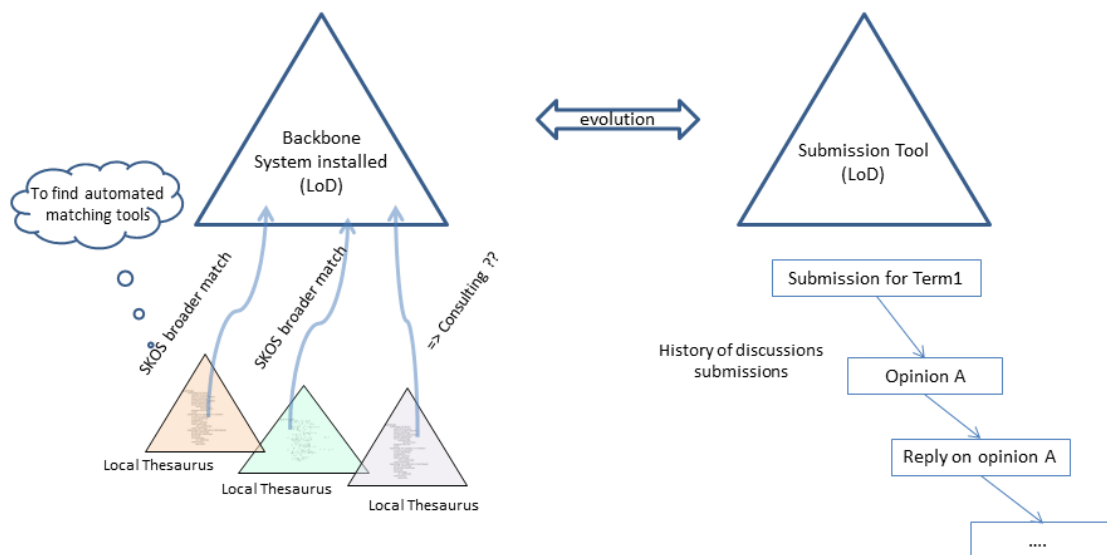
Backbone System installed (LoD)

evolution

Submission Tool (LoD)

To find automated matching tools

SKOS broader match

SKOS broader match

=> Consulting ??

Local Thesaurus

Local Thesaurus

Local Thesaurus

Submission for Term1

History of discussions submissions

Opinion A

Reply on opinion A

....